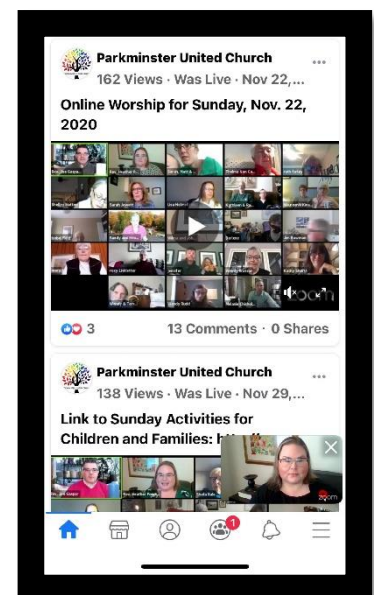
Parkminster United Church
162 Views · Was Live · Nov 22,...

Online Worship for Sunday, Nov. 22, 2020

zoom

3

13 Comments · 0 Shares

Parkminster United Church
138 Views · Was Live · Nov 29,...

Link to Sunday Activities for Children and Families: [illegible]

zoom

1